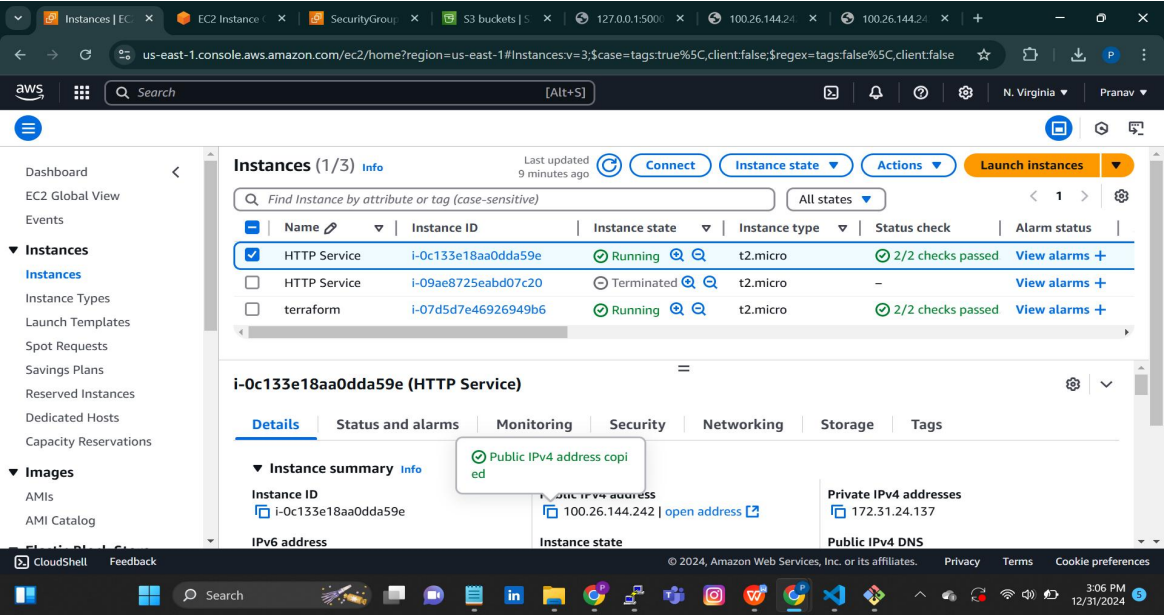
Instances | EC
EC2 Instance
SecurityGroup
S3 buckets | S
127.0.0.1:5000
100.26.144.24
100.26.144.24

us-east-1.console.aws.amazon.com/ec2/home?region=us-east-1#Instances:v=3;$case=tags:true%5C,client:false;$regex=tags:false%5C,client:false

aws
Search
[Alt+S]
N. Virginia ▼
Pranav ▼

Dashboard
EC2 Global View
Events
▼ Instances
Instances
Instance Types
Launch Templates
Spot Requests
Savings Plans
Reserved Instances
Dedicated Hosts
Capacity Reservations
▼ Images
AMIs
AMI Catalog

Instances (1/3) Info
Last updated 9 minutes ago
Connect
Instance state ▼
Actions ▼
Launch instances
Find Instance by attribute or tag (case-sensitive)
All states ▼
1

| Name | Instance ID | Instance state | Instance type | Status check | Alarm status |
|---|---|---|---|---|---|
| HTTP Service | i-0c133e18aa0dda59e | Running | t2.micro | 2/2 checks passed | View alarms + |
| HTTP Service | i-09ae8725eabd07c20 | Terminated | t2.micro | – | View alarms + |
| terraform | i-07d5d7e46926949b6 | Running | t2.micro | 2/2 checks passed | View alarms + |

i-0c133e18aa0dda59e (HTTP Service)

Details
Status and alarms
Monitoring
Security
Networking
Storage
Tags

▼ Instance summary Info
Public IPv4 address copied
Instance ID
i-0c133e18aa0dda59e
Public IPv4 address
100.26.144.242 | open address
Private IPv4 addresses
172.31.24.137
IPv6 address
Instance state
Public IPv4 DNS

CloudShell
Feedback
© 2024, Amazon Web Services, Inc. or its affiliates.
Privacy
Terms
Cookie preferences

Search
3:06 PM
12/31/2024